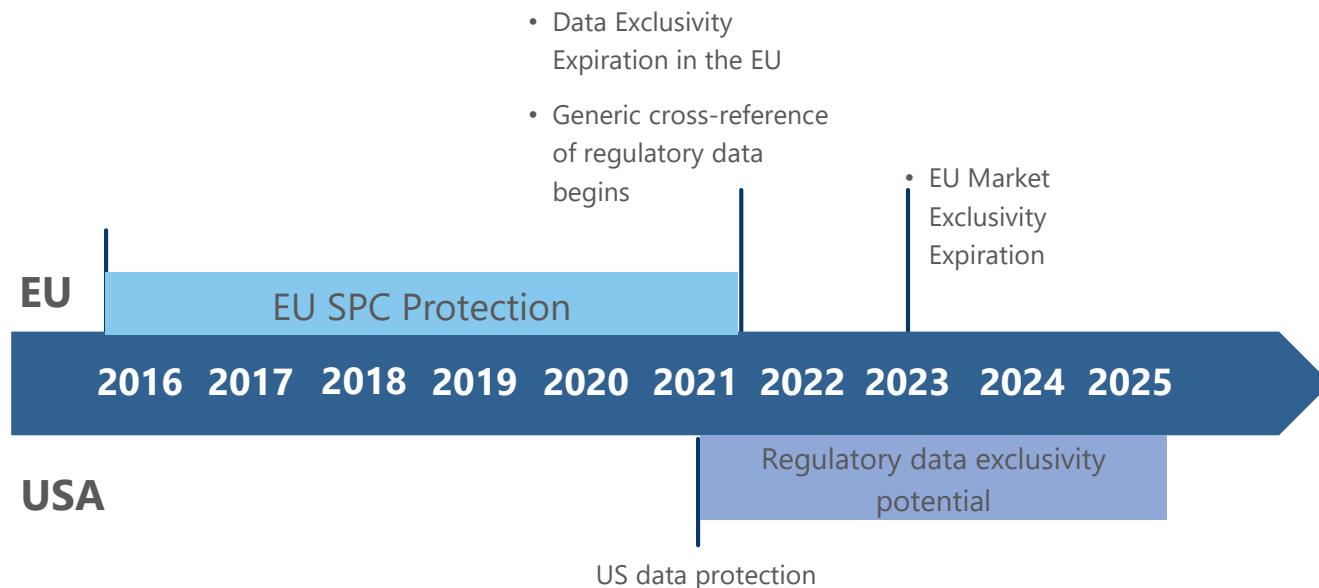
• Data Exclusivity Expiration in the EU

• Generic cross-reference of regulatory data begins

• EU Market Exclusivity Expiration

EU

EU SPC Protection

2016 2017 2018 2019 2020 2021 2022 2023 2024 2025

USA

Regulatory data exclusivity potential

US data protection